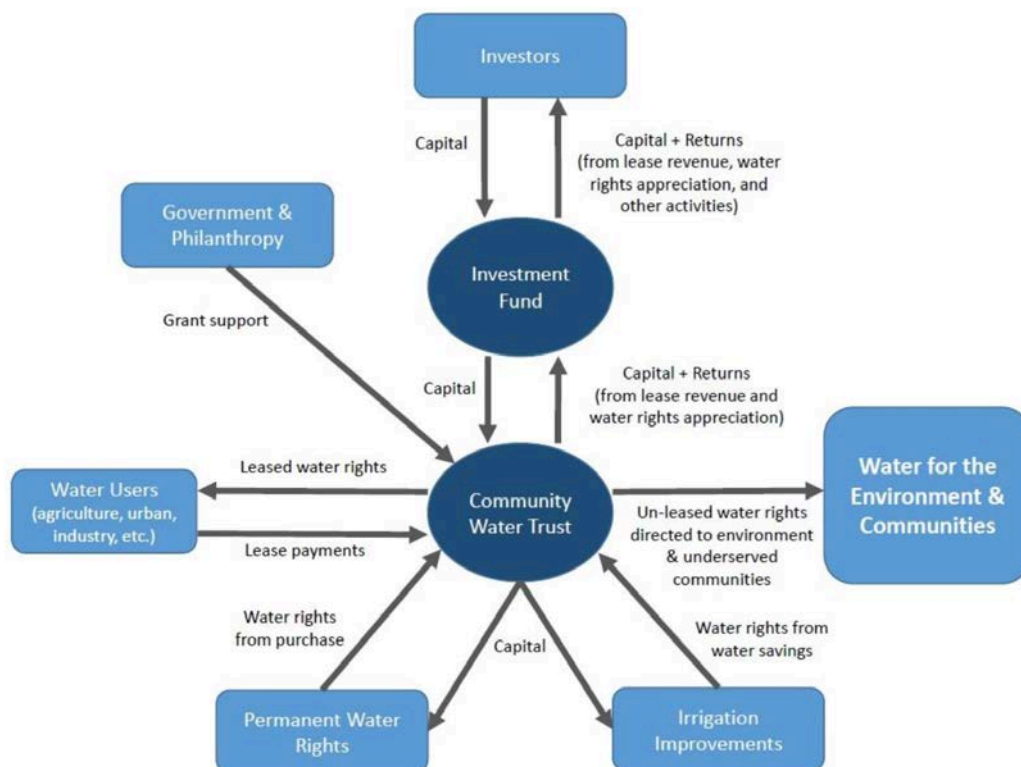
Investors

Capital

Capital + Returns (from lease revenue, water rights appreciation, and other activities)

Government & Philanthropy

Investment Fund

Grant support

Capital

Capital + Returns (from lease revenue and water rights appreciation)

Leased water rights

Water Users (agriculture, urban, industry, etc.)

Lease payments

Community Water Trust

Un-leased water rights directed to environment & underserved communities

Water for the Environment & Communities

Water rights from purchase

Capital

Water rights from water savings

Permanent Water Rights

Irrigation Improvements